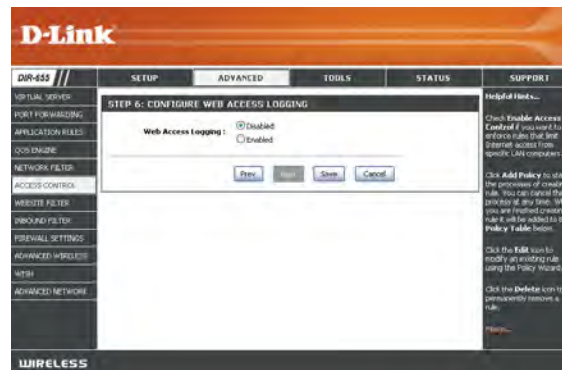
D-Link

DIR-655

SETUP | ADVANCED | TOOLS | STATUS | SUPPORT

VIRTUAL SERVER
PORT FORWARDING
APPLICATION RULES
QOS ENGINE
NETWORK FILTER
ACCESS CONTROL
WEBSITE FILTER
INBOUND FILTER
FIREWALL SETTINGS
ADVANCED WIRELESS
WISH
ADVANCED NETWORK

STEP 6: CONFIGURE WEB ACCESS LOGGING

Web Access Logging : Disabled
Enabled

Prev | Next | Save | Cancel

Helpful Hints...

Check Enable Access Control if you want to enforce rules that limit Internet access from specific LAN computers.

Click Add Policy to start the processes of creating a rule. You can cancel the process at any time. When you are finished creating a rule it will be added to the Policy Table below.

Click the Edit icon to modify an existing rule using the Policy Wizard.

Click the Delete icon to permanently remove a rule.

More...

WIRELESS